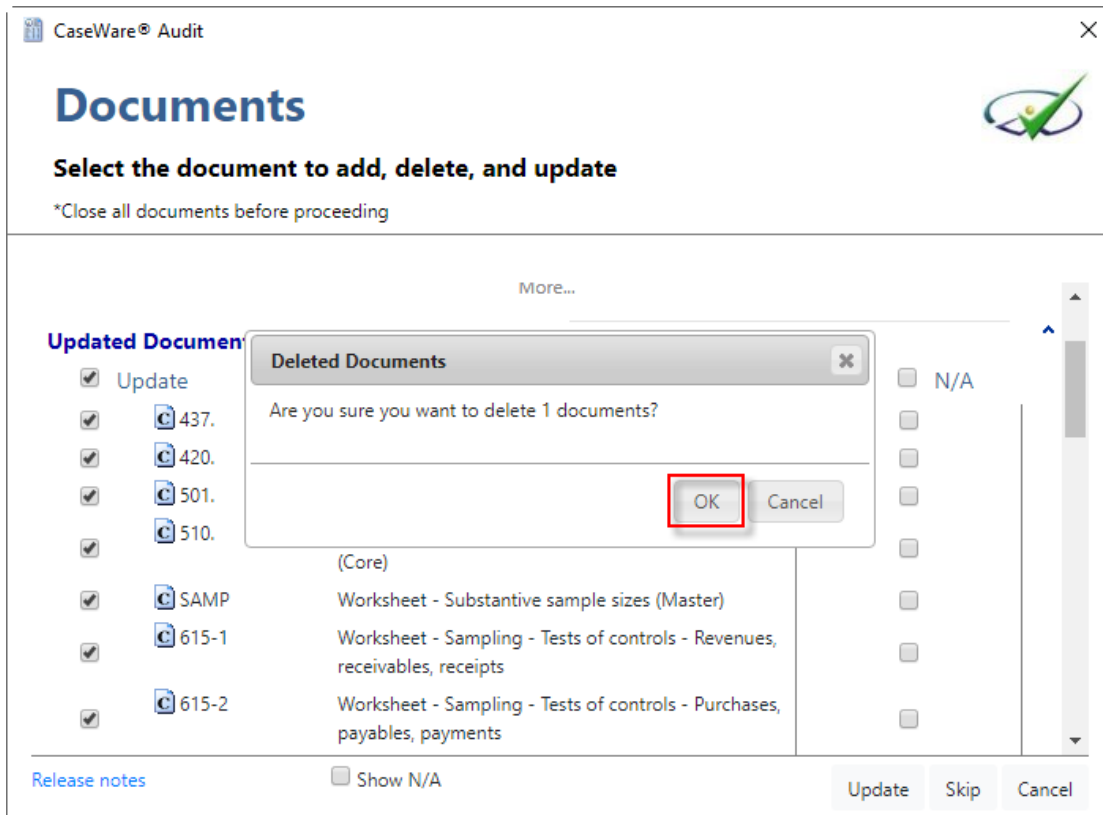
CaseWare® Audit

Documents

Select the document to add, delete, and update

*Close all documents before proceeding

More...

Updated Document

Update

N/A

437.

420.

501.

510.

Deleted Documents

Are you sure you want to delete 1 documents?

OK

Cancel

(Core)

SAMP Worksheet - Substantive sample sizes (Master)

615-1 Worksheet - Sampling - Tests of controls - Revenues, receivables, receipts

615-2 Worksheet - Sampling - Tests of controls - Purchases, payables, payments

Release notes

Show N/A

Update

Skip

Cancel